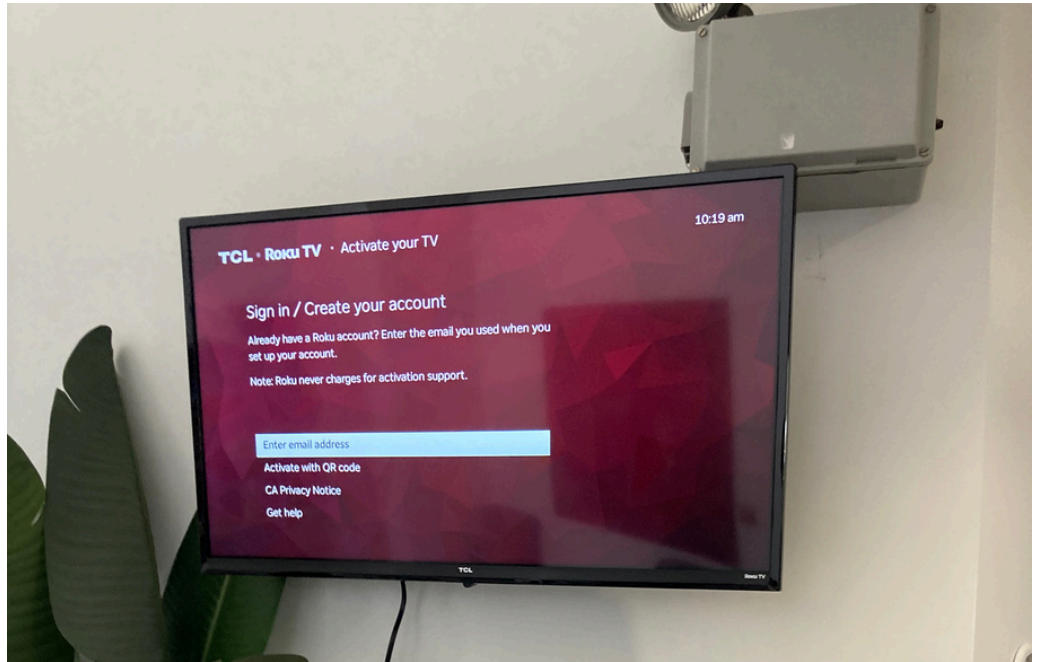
10:19 am

TCL • Roku TV · Activate your TV

Sign in / Create your account

Already have a Roku account? Enter the email you used when you set up your account.

Note: Roku never charges for activation support.

Enter email address

Activate with QR code

CA Privacy Notice

Get help

TCL

Roku TV